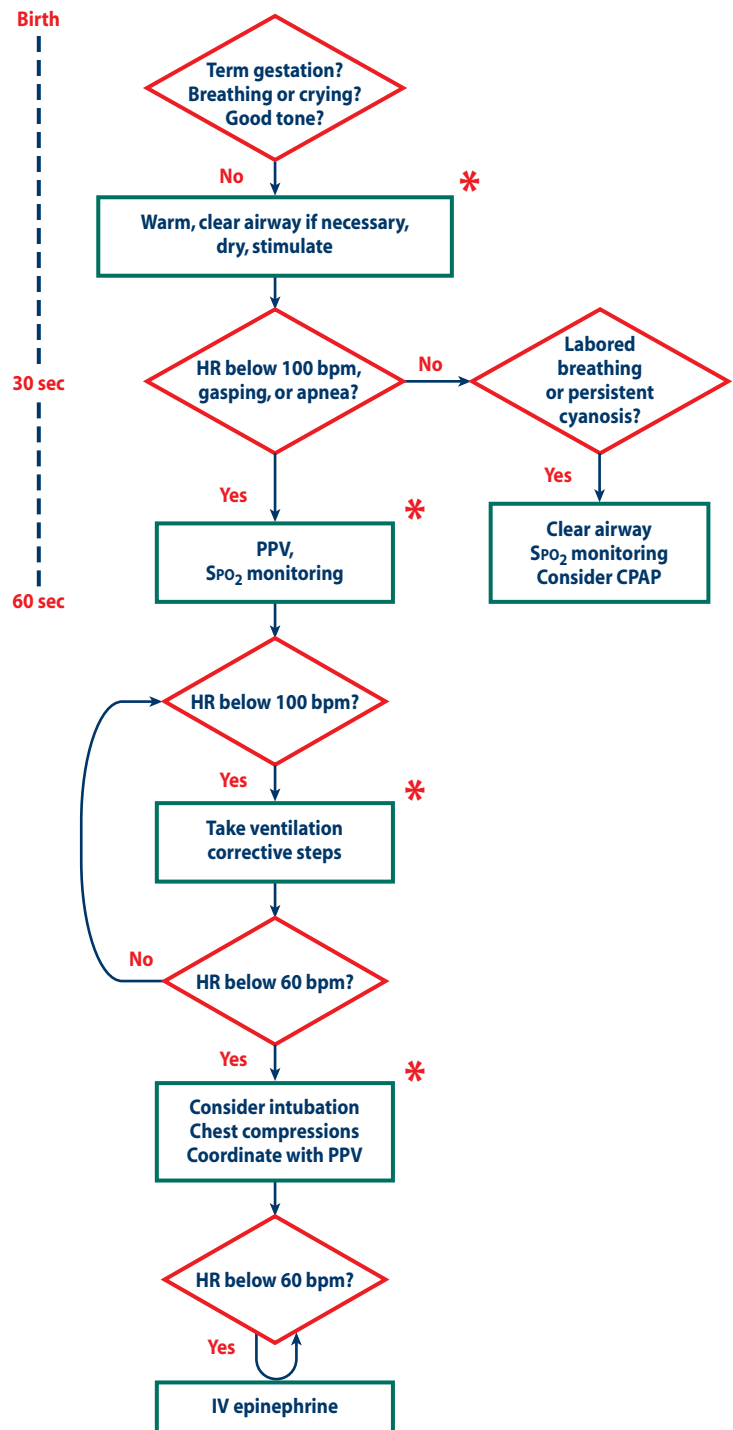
Birth

Term gestation?
Breathing or crying?
Good tone?

No

*

Warm, clear airway if necessary, dry, stimulate

30 sec

HR below 100 bpm, gasping, or apnea?

No

Labored breathing or persistent cyanosis?

Yes

Yes

*

PPV, $S_{PO_2}$ monitoring

Clear airway
$S_{PO_2}$ monitoring
Consider CPAP

60 sec

HR below 100 bpm?

Yes

*

Take ventilation corrective steps

No

HR below 60 bpm?

Yes

*

Consider intubation
Chest compressions
Coordinate with PPV

HR below 60 bpm?

Yes

IV epinephrine